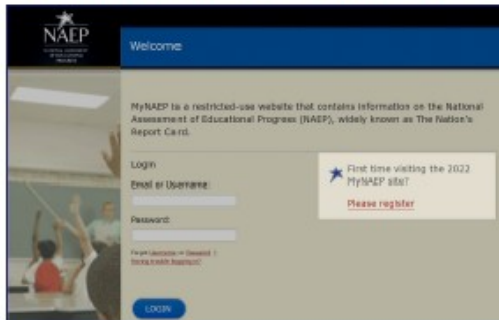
NAEP

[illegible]

Welcome

MyNAEP is a restricted-use website that contains information on the National Assessment of Educational Progress (NAEP), widely known as The Nation's Report Card.

Login

Email or Username

Password

Forgot Username or Password | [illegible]

LOGIN

First time visiting the 2022 MyNAEP site?

Please register